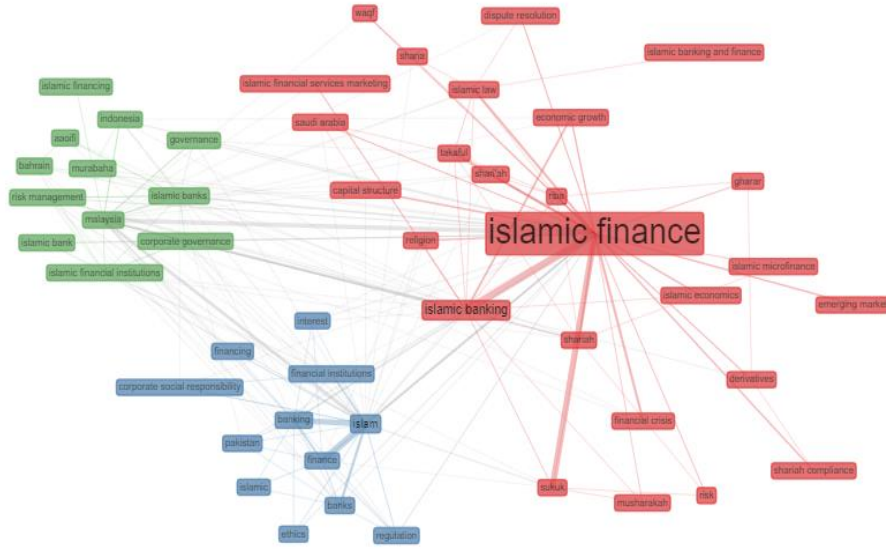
waqf
dispute resolution
sharia
islamic banking and finance
islamic financial services marketing
islamic law
islamic financing
indonesia
economic growth
saudi arabia
aaoifi
governance
takaful
bahrain
murabaha
shari'ah
capital structure
riba
gharar
risk management
islamic banks
malaysia
islamic finance
islamic bank
corporate governance
religion
islamic financial institutions
islamic microfinance
islamic economics
emerging marke
islamic banking
interest
shariah
financing
financial institutions
derivatives
corporate social responsibility
banking
islam
financial crisis
pakistan
finance
shariah compliance
islamic
sukuk
risk
musharakah
banks
ethics
regulation